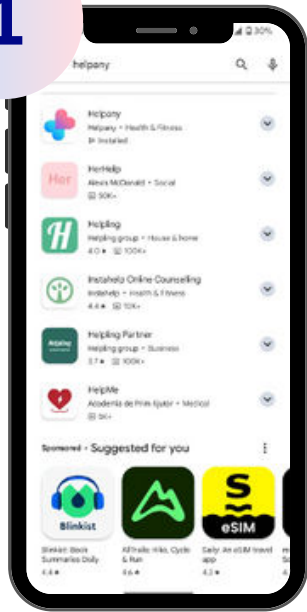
1

30%

helpany

Helpany
Helpany • Health & Fitness
Installed

HerHelp
Alexis McDonald • Social
50K+

Helpling
Helpling group • House & home
4.0 ★ 100K+

Instahelp Online Counselling
Instahelp • Health & Fitness
4.4 ★ 10K+

Helpling Partner
Helpling group • Business
3.7 ★ 100K+

HelpMe
Academia de Prim Ajutor • Medical
5K+

Sponsored • Suggested for you

Blinkist
Blinkist: Book Summaries Daily
4.8 ★

AllTrails: Hike, Cycle & Run
4.6 ★

eSIM
Saily: An eSIM travel app
4.2 ★